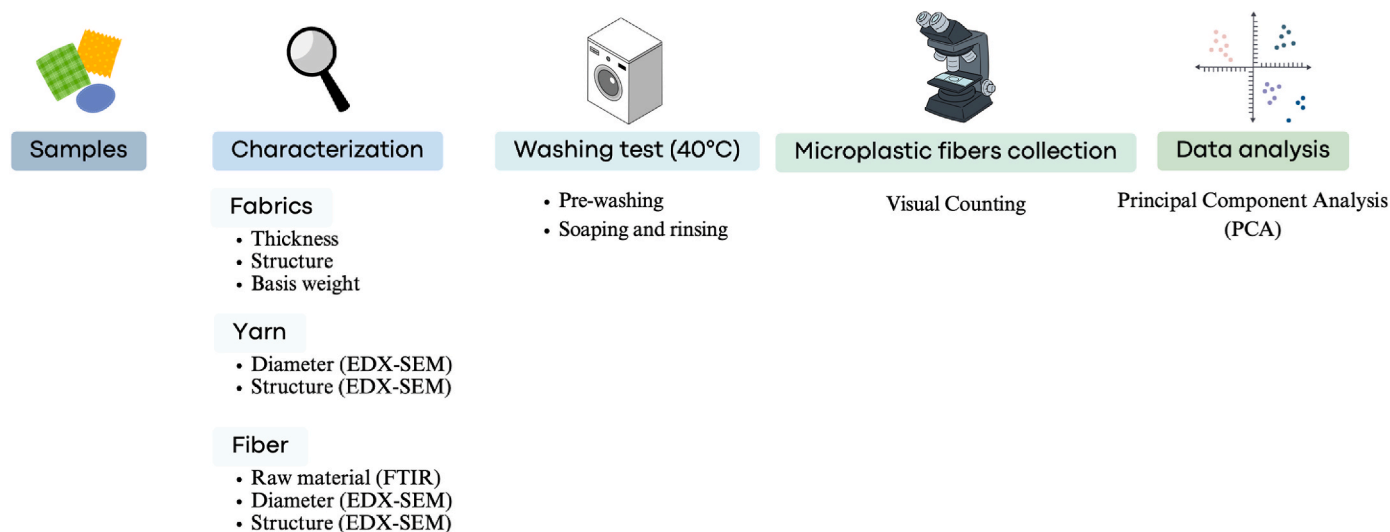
Samples

Characterization

Fabrics
• Thickness
• Structure
• Basis weight

Yarn
• Diameter (EDX-SEM)
• Structure (EDX-SEM)

Fiber
• Raw material (FTIR)
• Diameter (EDX-SEM)
• Structure (EDX-SEM)

Washing test (40°C)
• Pre-washing
• Soaping and rinsing

Microplastic fibers collection
Visual Counting

Data analysis
Principal Component Analysis (PCA)